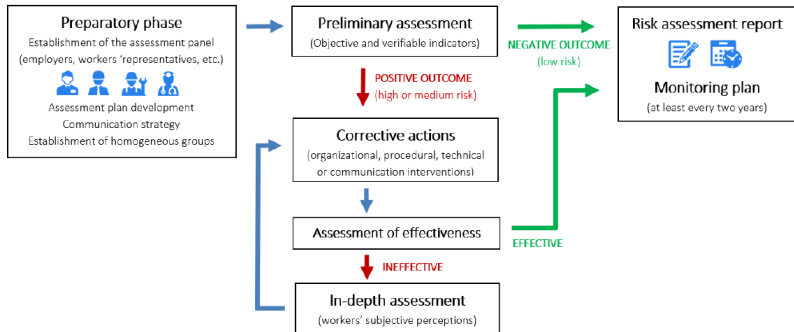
Preparatory phase
Establishment of the assessment panel (employers, workers 'representatives, etc.)
Assessment plan development
Communication strategy
Establishment of homogeneous groups

Preliminary assessment
(Objective and verifiable indicators)

NEGATIVE OUTCOME
(low risk)

Risk assessment report

Monitoring plan
(at least every two years)

POSITIVE OUTCOME
(high or medium risk)

Corrective actions
(organizational, procedural, technical or communication interventions)

Assessment of effectiveness

EFFECTIVE

INEFFECTIVE

In-depth assessment
(workers' subjective perceptions)